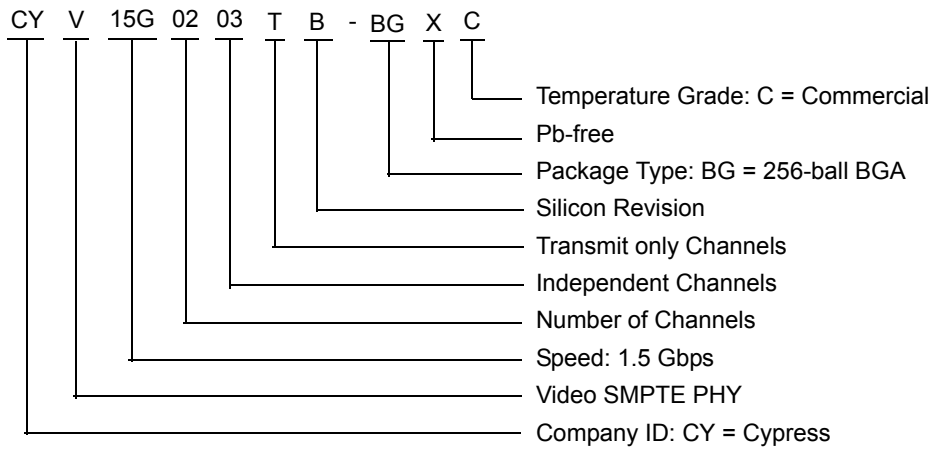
CY V 15G 02 03 T B - BG X C

Temperature Grade: C = Commercial
Pb-free
Package Type: BG = 256-ball BGA
Silicon Revision
Transmit only Channels
Independent Channels
Number of Channels
Speed: 1.5 Gbps
Video SMPTE PHY
Company ID: CY = Cypress